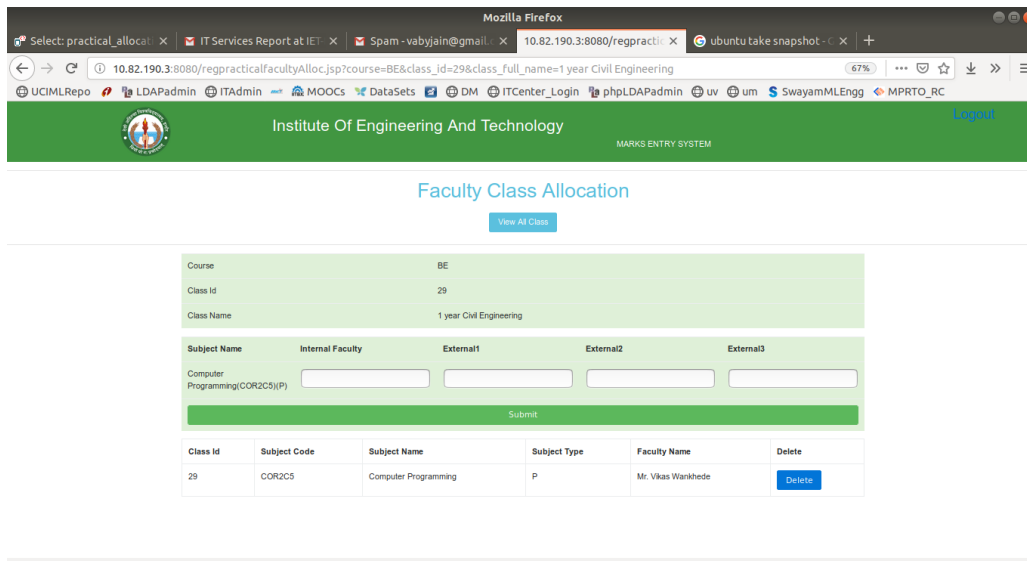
Mozilla Firefox

Select: practical_allocati ×
IT Services Report at IET ×
Spam - vabyjain@gmail.c ×
10.82.190.3:8080/regpractic ×
ubuntu take snapshot - G ×
+

10.82.190.3:8080/regpracticalfacultyAlloc.jsp?course=BE&class_id=29&class_full_name=1 year Civil Engineering
67%

UCIMLRepo LDAPadmin ITAdmin MOOCs DataSets DM ITCenter_Login phpLDAPadmin uv um SwayamMLEngg MPRTO_RC

Institute Of Engineering And Technology
MARKS ENTRY SYSTEM
Logout

Faculty Class Allocation

View All Class

| Course | BE |
|---|---|
| Class Id | 29 |
| Class Name | 1 year Civil Engineering |

| Subject Name | Internal Faculty | External1 | External2 | External3 |
|---|---|---|---|---|
| Computer Programming(COR2C5)(P) | | | | |

Submit

| Class Id | Subject Code | Subject Name | Subject Type | Faculty Name | Delete |
|---|---|---|---|---|---|
| 29 | COR2C5 | Computer Programming | P | Mr. Vikas Wankhede | Delete |